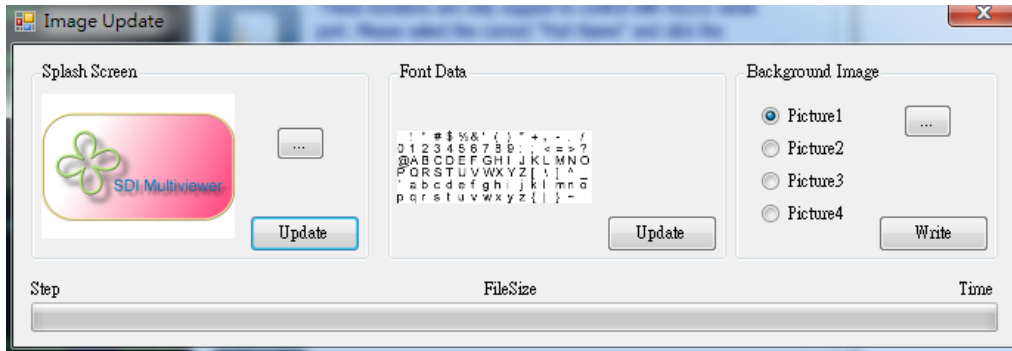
Image Update

Splash Screen

SDI Multiviewer

...

Update

Font Data

! " # $ % & ' ( ) * + , - . /
0 1 2 3 4 5 6 7 8 9 : ; < = > ?
@ A B C D E F G H I J K L M N O
P Q R S T U V W X Y Z [ \ ] ^ _
` a b c d e f g h i j k l m n o
p q r s t u v w x y z { | } ~

Update

Background Image

Picture1

Picture2

Picture3

Picture4

...

Write

Step

FileSize

Time